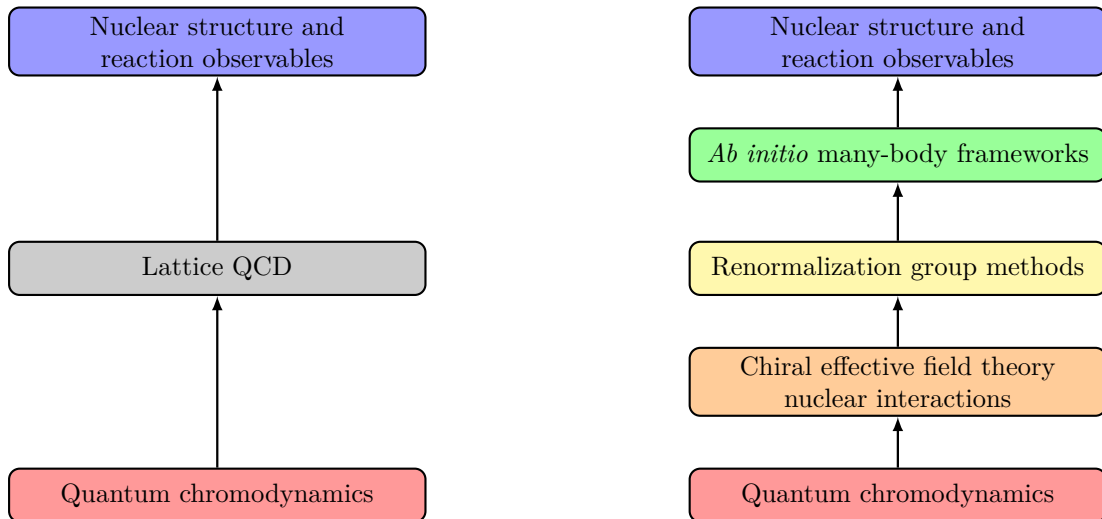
Nuclear structure and reaction observables

Lattice QCD

Quantum chromodynamics

Nuclear structure and reaction observables

*Ab initio* many-body frameworks

Renormalization group methods

Chiral effective field theory nuclear interactions

Quantum chromodynamics